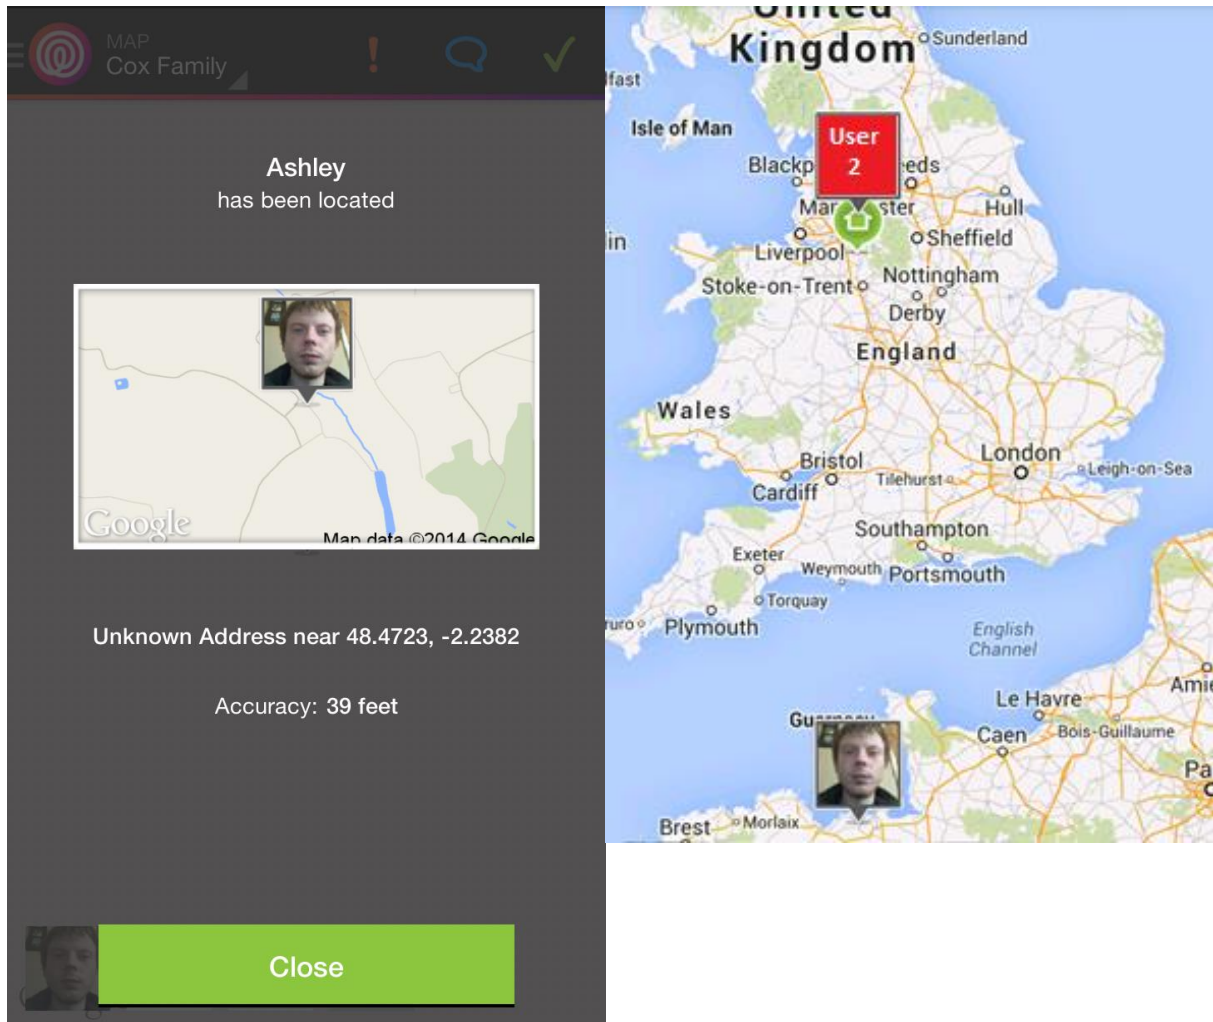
MAP
Cox Family

!

✓

Ashley
has been located

Google
Map data ©2014 Google

Unknown Address near 48.4723, -2.2382

Accuracy: 39 feet

Close

Kingdom
Sunderland
lfast
Isle of Man
User 2
Blackp
eeds
Mar
ster
Hull
in
Sheffield
Liverpool
Nottingham
Stoke-on-Trent
Derby
England
Wales
Bristol
London
Leigh-on-Sea
Cardiff
Tilehurst
Southampton
Exeter
Weymouth
Portsmouth
Torquay
ruro
Plymouth
English Channel
Le Havre
Ami
Gu
Caen
Bois-Guillaume
Pa
Brest
Morlaix